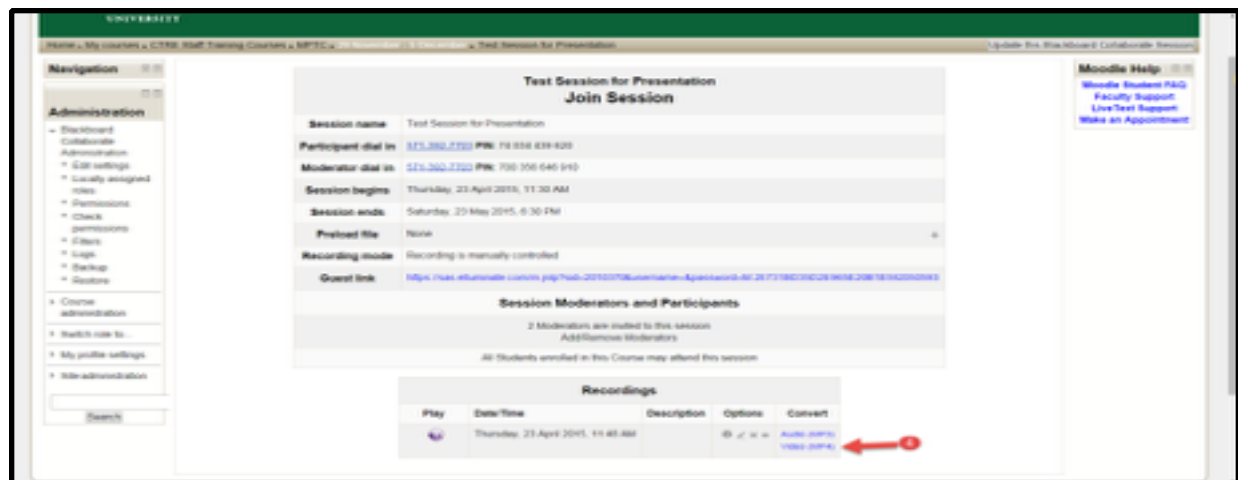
UNIVERSITY

Home » My courses » CTRE Staff Training Courses » MPTC » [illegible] » Test Session for Presentation

Update this Blackboard Collaborate Session

Navigation

Administration

- Blackboard Collaborate Administration
- Edit settings
- Locally assigned roles
- Permissions
- Check permissions
- Filters
- Logs
- Backup
- Restore

Course administration

Switch role to...

My profile settings

Site administration

Search

Test Session for Presentation
Join Session

| Session name | Test Session for Presentation |
|---|---|
| Participant dial in | 571-392-7703 PIN: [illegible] |
| Moderator dial in | 571-392-7703 PIN: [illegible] |
| Session begins | Thursday, 23 April 2015, 11:30 AM |
| Session ends | Saturday, 23 May 2015, 6:30 PM |
| Preload file | None |
| Recording mode | Recording is manually controlled |
| Guest link | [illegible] |

Session Moderators and Participants

2 Moderators are invited to this session
Add/Remove Moderators

All Students enrolled in this Course may attend this session

Recordings

| Play | Date/Time | Description | Options | Convert |
|---|---|---|---|---|
| | Thursday, 23 April 2015, 11:40 AM | | | Audio (MP3) Video (MP4) |

6

Moodle Help

Moodle Student FAQ
Faculty Support
Live/Text Support
Make an Appointment